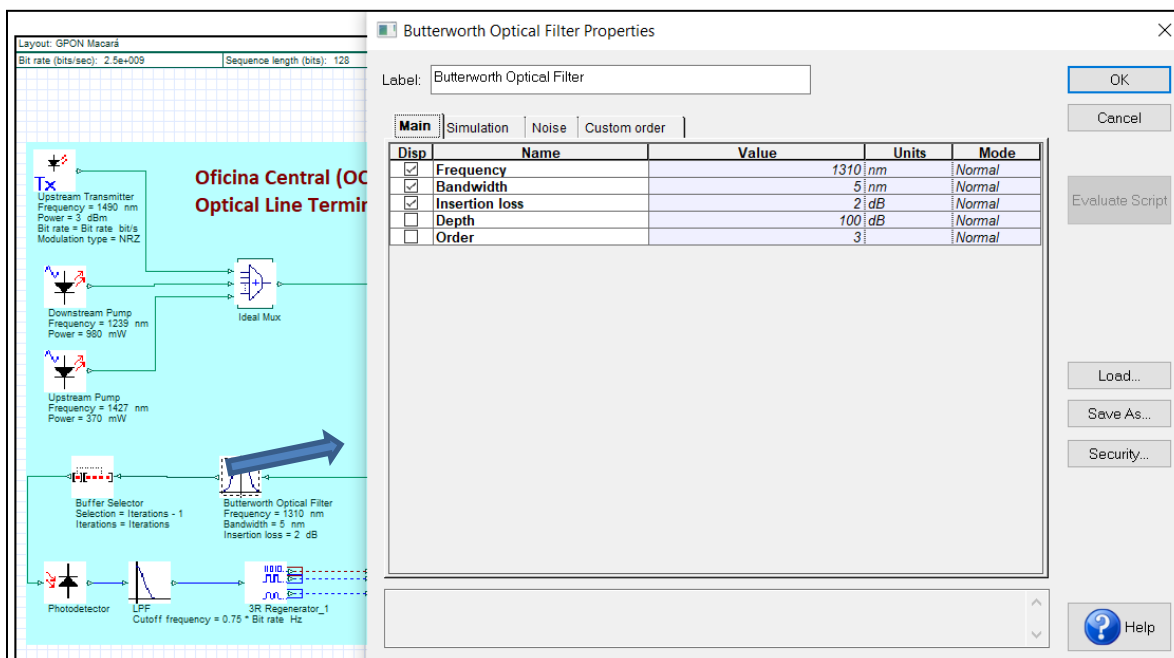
Layout: GPON Macará
Bit rate (bits/sec): 2.5e+009
Sequence length (bits): 128

Tx
Upstream Transmitter
Frequency = 1490 nm
Power = 3 dBm
Bit rate = Bit rate bit/s
Modulation type = NRZ

Oficina Central (OC
Optical Line Termin

Downstream Pump
Frequency = 1239 nm
Power = 980 mW

Ideal Mux

Upstream Pump
Frequency = 1427 nm
Power = 370 mW

Buffer Selector
Selection = Iterations - 1
Iterations = Iterations

Butterworth Optical Filter
Frequency = 1310 nm
Bandwidth = 5 nm
Insertion loss = 2 dB

Photodetector
LPF
Cutoff frequency = 0.75 * Bit rate Hz
3R Regenerator_1

Butterworth Optical Filter Properties

Label: Butterworth Optical Filter

OK
Cancel

Main | Simulation | Noise | Custom order

| Disp | Name | Value | Units | Mode |
|---|---|---|---|---|
| ☑ | Frequency | 1310 | nm | Normal |
| ☑ | Bandwidth | 5 | nm | Normal |
| ☑ | Insertion loss | 2 | dB | Normal |
| ☐ | Depth | 100 | dB | Normal |
| ☐ | Order | 3 | | Normal |

Evaluate Script
Load...
Save As...
Security...
Help